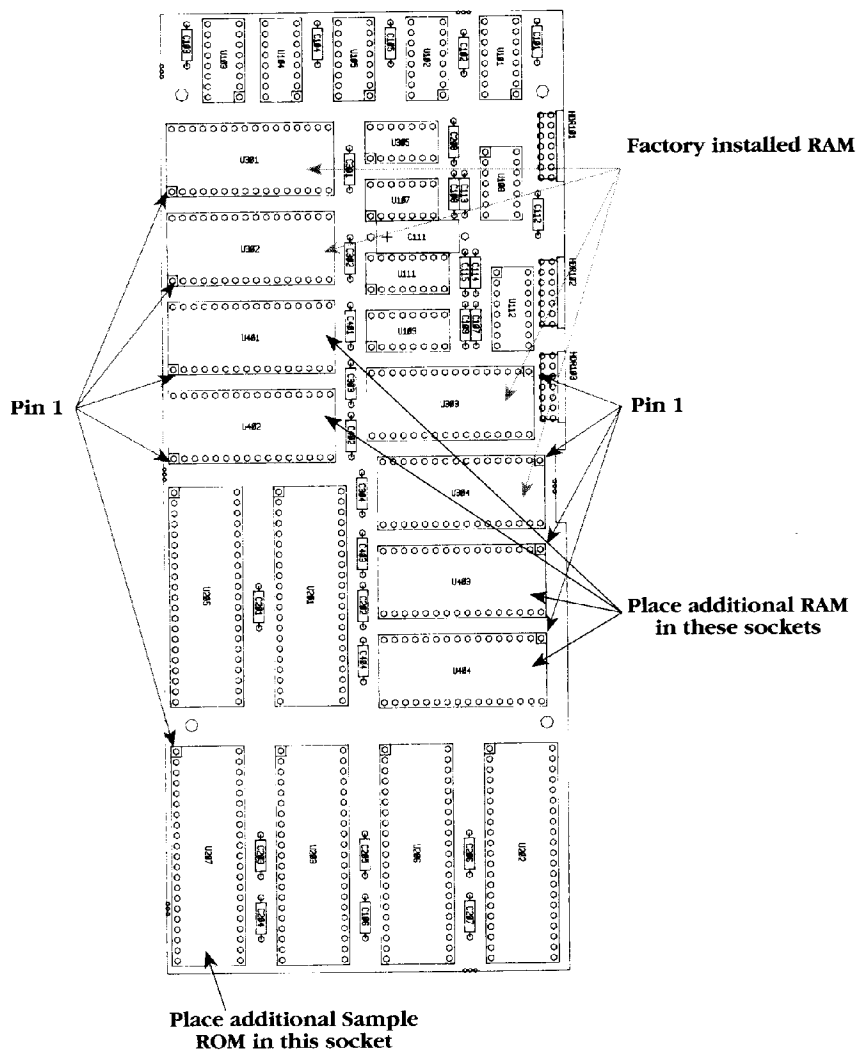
Factory installed RAM

U301

U305

U107

C111

U111

U109

U302

U401

U402

U303

U304

U403

U404

U205

U201

U207

U203

U206

U202

Pin 1

Pin 1

Place additional RAM in these sockets

Place additional Sample ROM in this socket